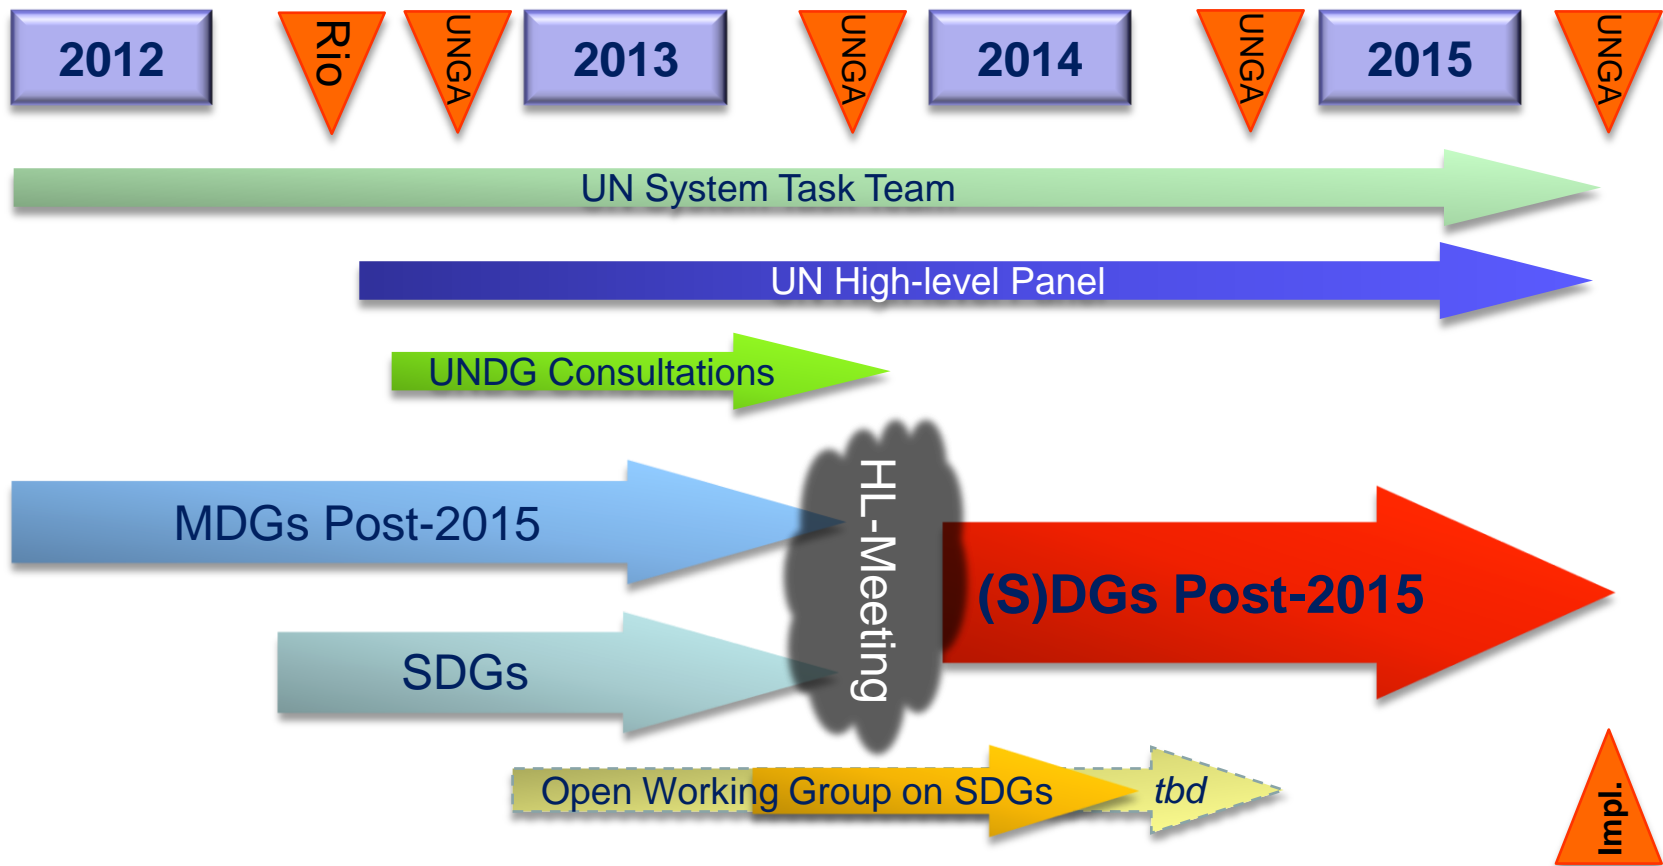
2012

Rio

UNGA

2013

UNGA

2014

UNGA

2015

UNGA

UN System Task Team

UN High-level Panel

UNDG Consultations

MDGs Post-2015

HL-Meeting

(S)DGs Post-2015

SDGs

Open Working Group on SDGs

tbd

Impl.